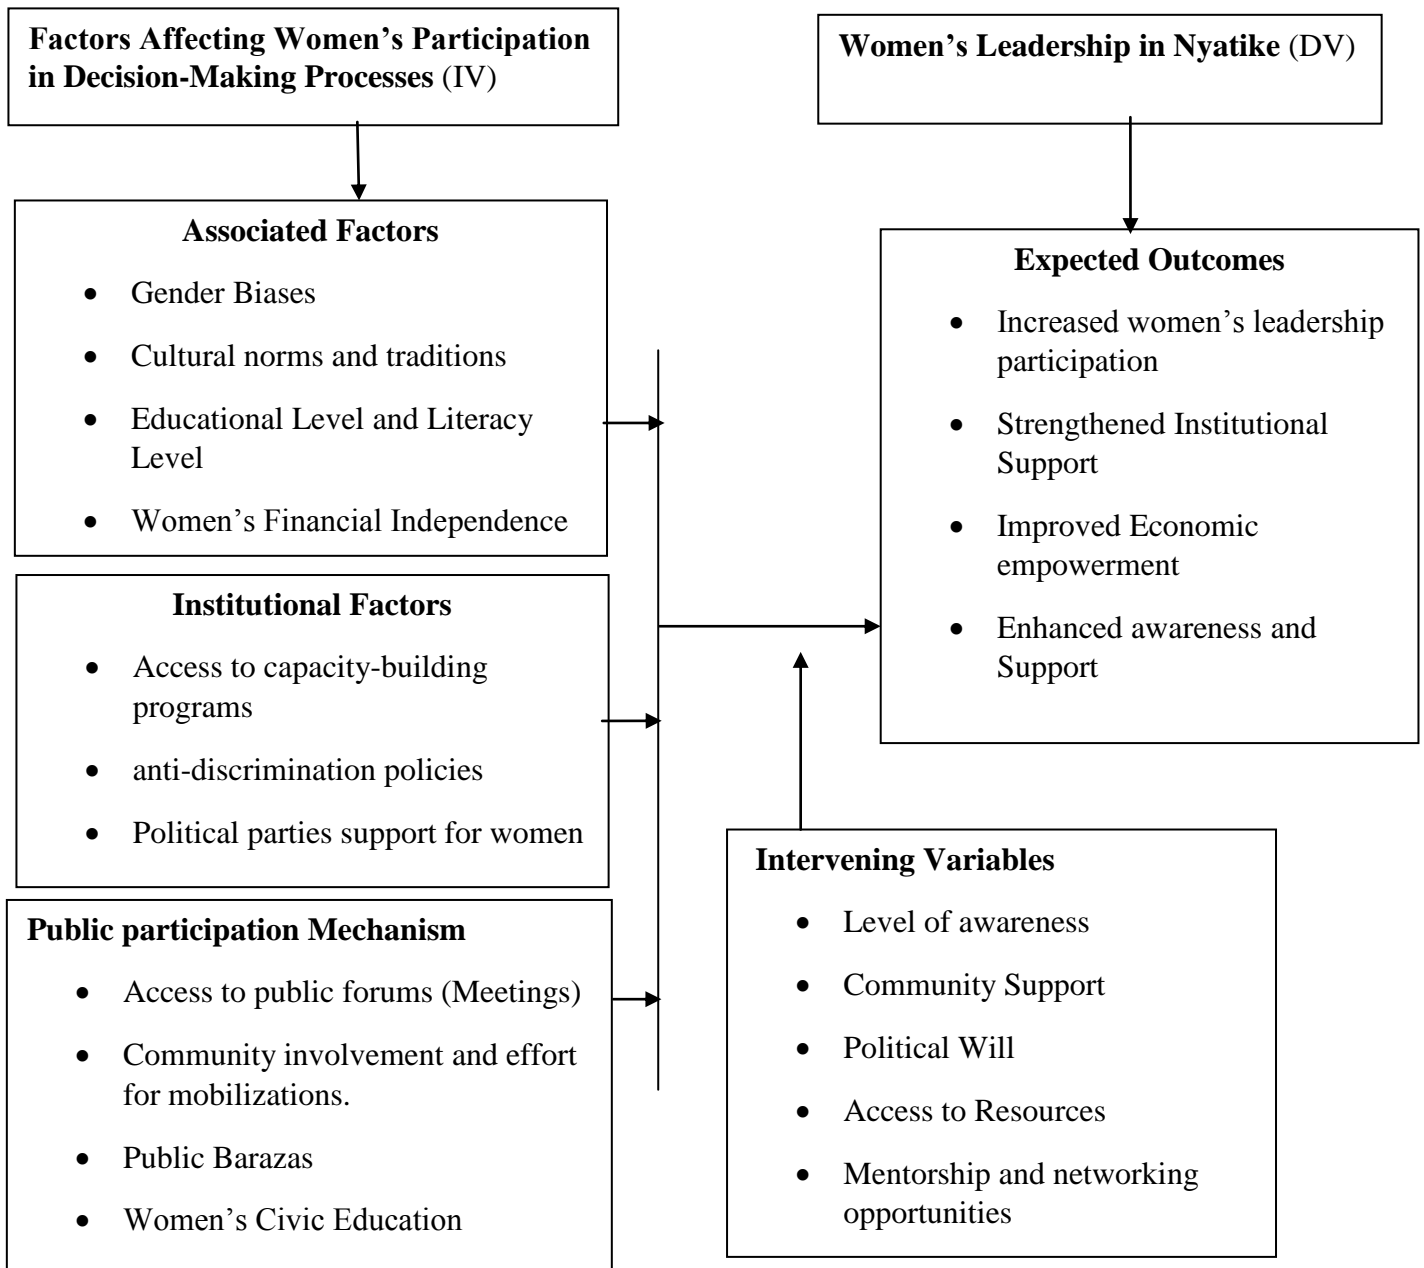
**Factors Affecting Women's Participation in Decision-Making Processes** (IV)

**Women's Leadership in Nyatike** (DV)

**Associated Factors**

- Gender Biases
- Cultural norms and traditions
- Educational Level and Literacy Level
- Women's Financial Independence

**Expected Outcomes**

- Increased women's leadership participation
- Strengthened Institutional Support
- Improved Economic empowerment
- Enhanced awareness and Support

**Institutional Factors**

- Access to capacity-building programs
- anti-discrimination policies
- Political parties support for women

**Intervening Variables**

- Level of awareness
- Community Support
- Political Will
- Access to Resources
- Mentorship and networking opportunities

**Public participation Mechanism**

- Access to public forums (Meetings)
- Community involvement and effort for mobilizations.
- Public Barazas
- Women's Civic Education